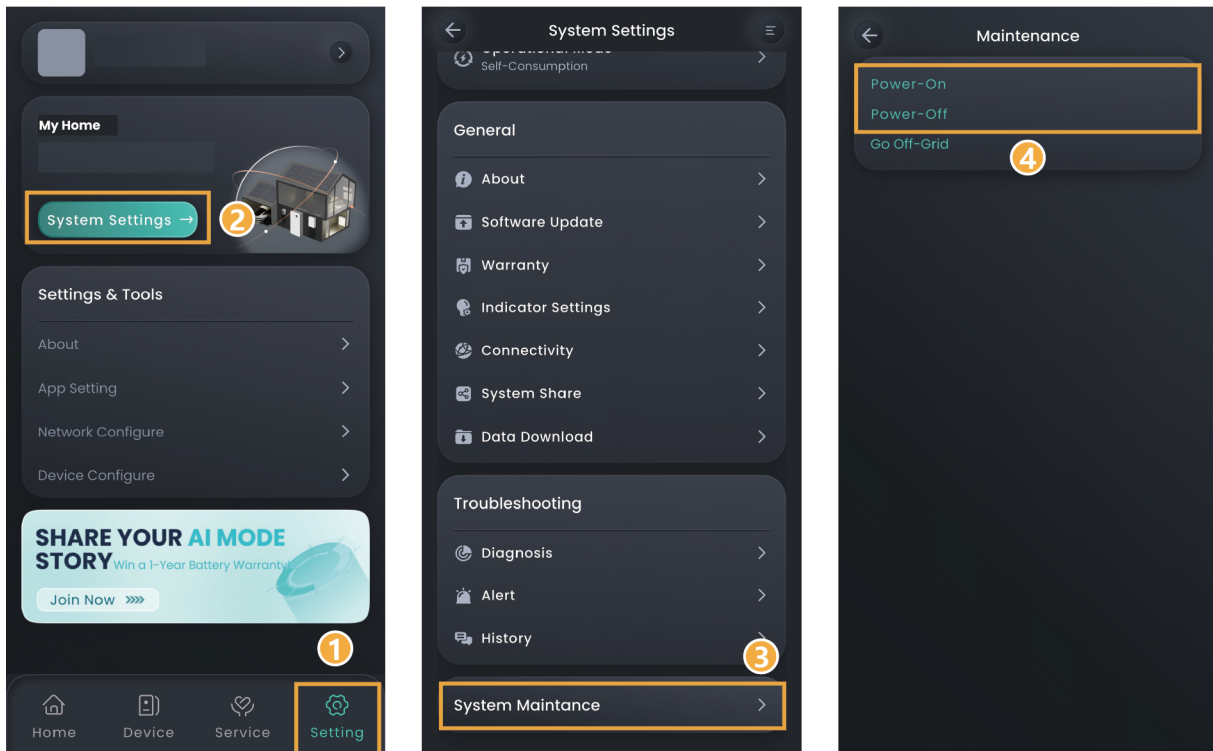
My Home

System Settings →

2

Settings & Tools

About

App Setting

Network Configure

Device Configure

SHARE YOUR AI MODE STORY Win a 1-Year Battery Warranty!

Join Now »»

1

Home

Device

Service

Setting

System Settings

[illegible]
Self-Consumption

General

About

Software Update

Warranty

Indicator Settings

Connectivity

System Share

Data Download

Troubleshooting

Diagnosis

Alert

History

3

System Maintance

Maintenance

Power-On

Power-Off

Go Off-Grid

4